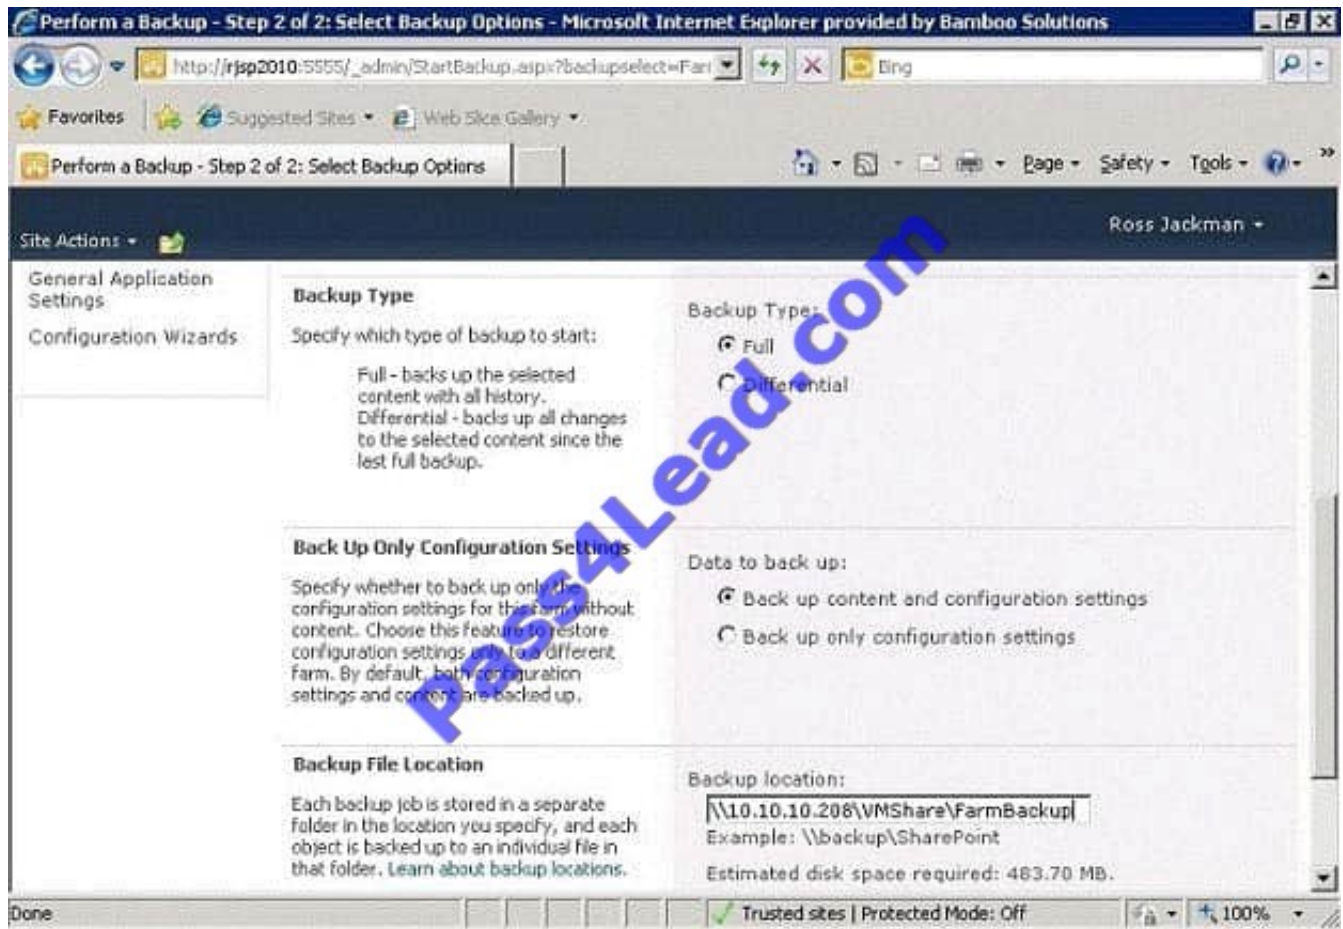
Perform a Backup - Step 2 of 2: Select Backup Options - Microsoft Internet Explorer provided by Bamboo Solutions

http://rjsp2010:5555/_admin/StartBackup.aspx?backupselect=Far

Bing

Favorites Suggested Sites Web Slice Gallery

Perform a Backup - Step 2 of 2: Select Backup Options

Page Safety Tools

Site Actions

Ross Jackman

General Application Settings

Configuration Wizards

Backup Type

Specify which type of backup to start:

Full - backs up the selected content with all history.
Differential - backs up all changes to the selected content since the last full backup.

Backup Type:

Full

Differential

Back Up Only Configuration Settings

Specify whether to back up only the configuration settings for this farm without content. Choose this feature to restore configuration settings only to a different farm. By default, both configuration settings and content are backed up.

Data to back up:

Back up content and configuration settings

Back up only configuration settings

Backup File Location

Each backup job is stored in a separate folder in the location you specify, and each object is backed up to an individual file in that folder. Learn about backup locations.

Backup location:

\\10.10.10.208\VMShare\FarmBackup

Example: \\backup\SharePoint

Estimated disk space required: 483.70 MB.

Pass4Lead.com

Done

Trusted sites | Protected Mode: Off

100%